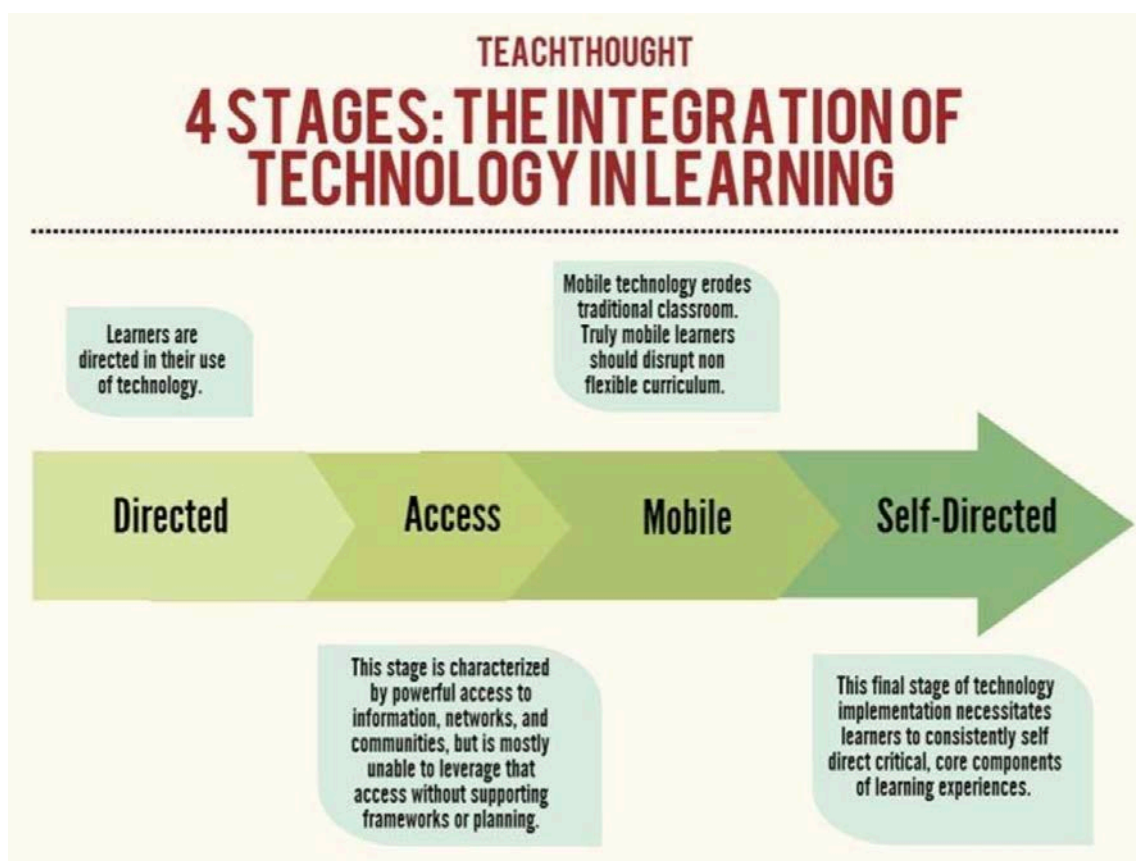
TEACHTHOUGHT

4 STAGES: THE INTEGRATION OF TECHNOLOGY IN LEARNING

Learners are directed in their use of technology.

Mobile technology erodes traditional classroom. Truly mobile learners should disrupt non flexible curriculum.

Directed

Access

Mobile

Self-Directed

This stage is characterized by powerful access to information, networks, and communities, but is mostly unable to leverage that access without supporting frameworks or planning.

This final stage of technology implementation necessitates learners to consistently self direct critical, core components of learning experiences.